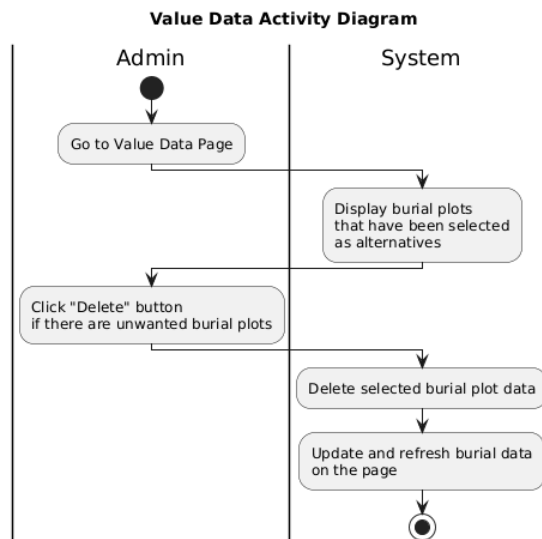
Value Data Activity Diagram

Admin

System

Go to Value Data Page

Display burial plots that have been selected as alternatives

Click "Delete" button if there are unwanted burial plots

Delete selected burial plot data

Update and refresh burial data on the page